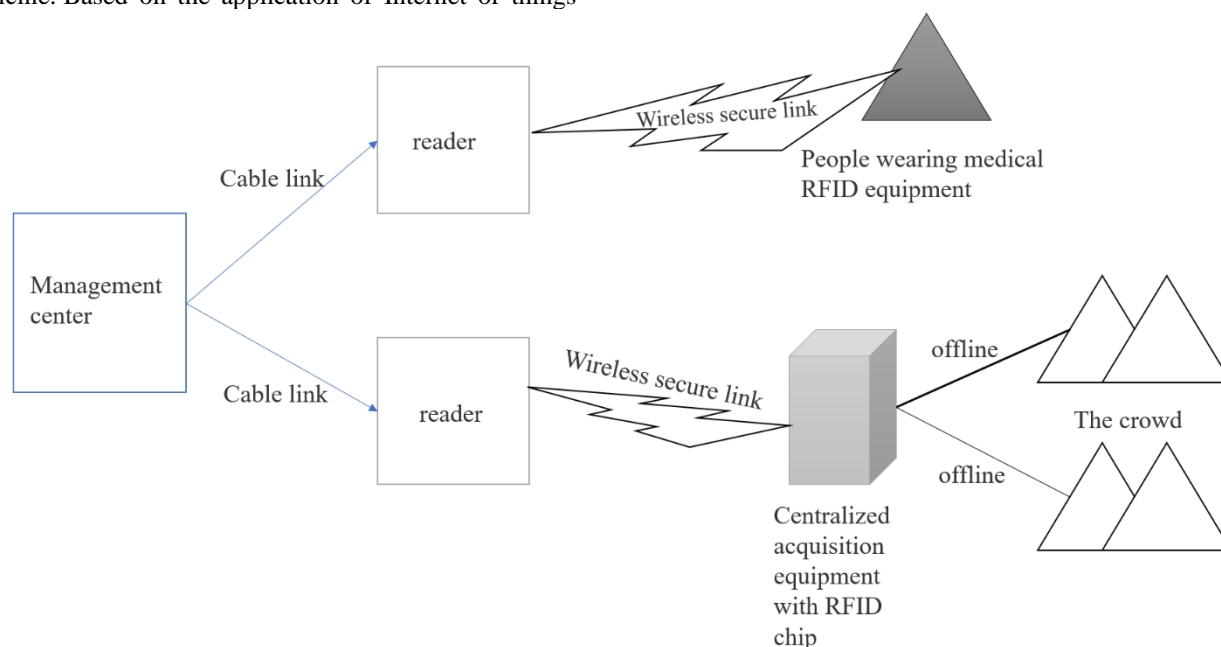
eme. Based on the application of Internet of things

reader

Wireless secure link

People wearing medical RFID equipment

Cable link

Management center

Cable link

reader

Wireless secure link

offline

The crowd

offline

Centralized acquisition equipment with RFID chip